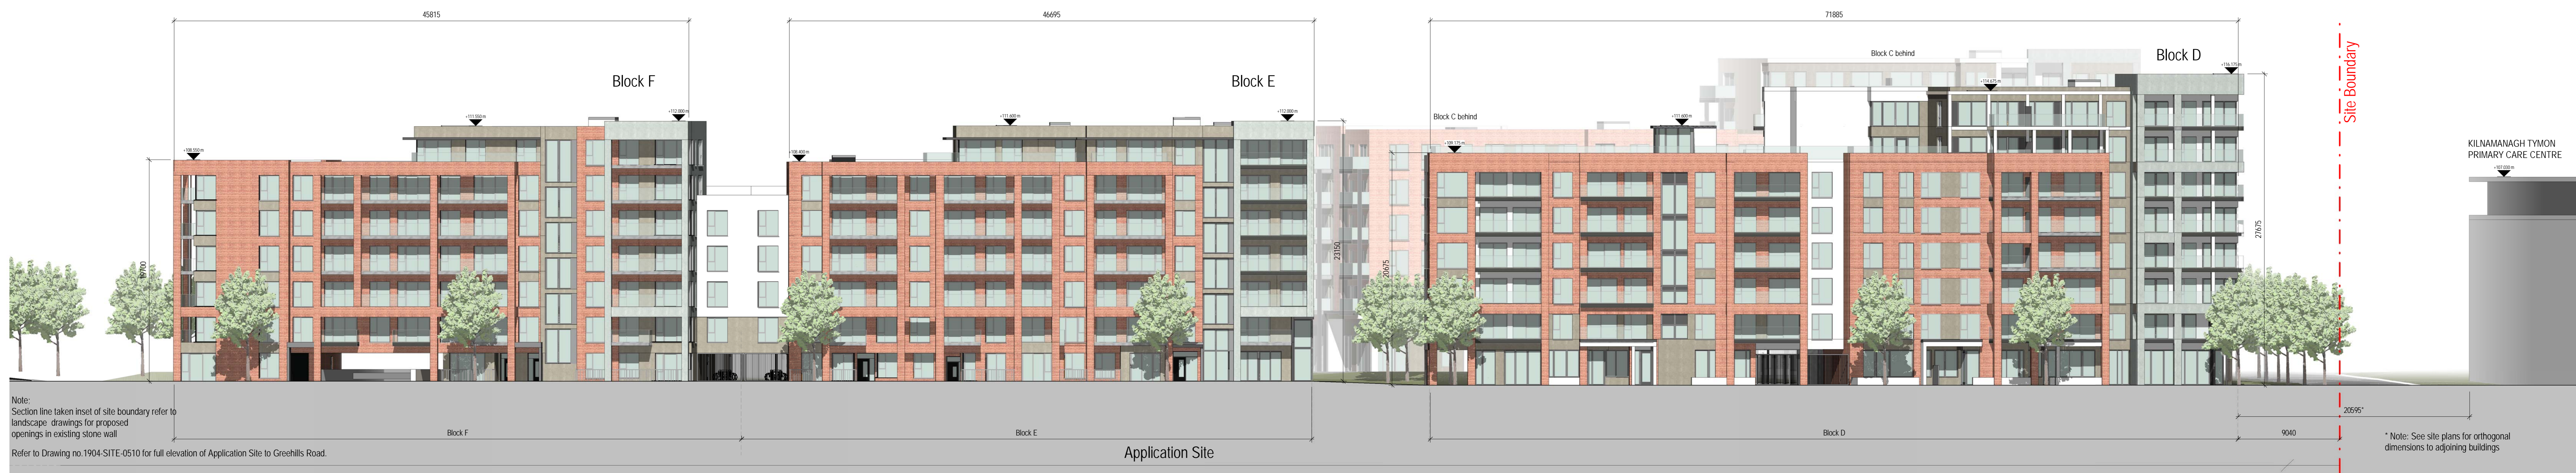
45815

46695

71885

Block C behind

Block D

Block F

Block E

Site Boundary

+111.550 m

+112.000 m

+108.100 m

+111.600 m

+112.000 m

+108.400 m

Block C behind

+111.600 m

+108.175 m

+114.475 m

+116.175 m

KILNAMANAGH TYMON PRIMARY CARE CENTRE

+102.000 m

19700

23150

20675

27675

Note:
Section line taken inset of site boundary refer to landscape drawings for proposed openings in existing stone wall

Refer to Drawing no.1904-SITE-0510 for full elevation of Application Site to Greehills Road.

Block F

Block E

Application Site

Block D

20595*

9040

* Note: See site plans for orthogonal dimensions to adjoining buildings